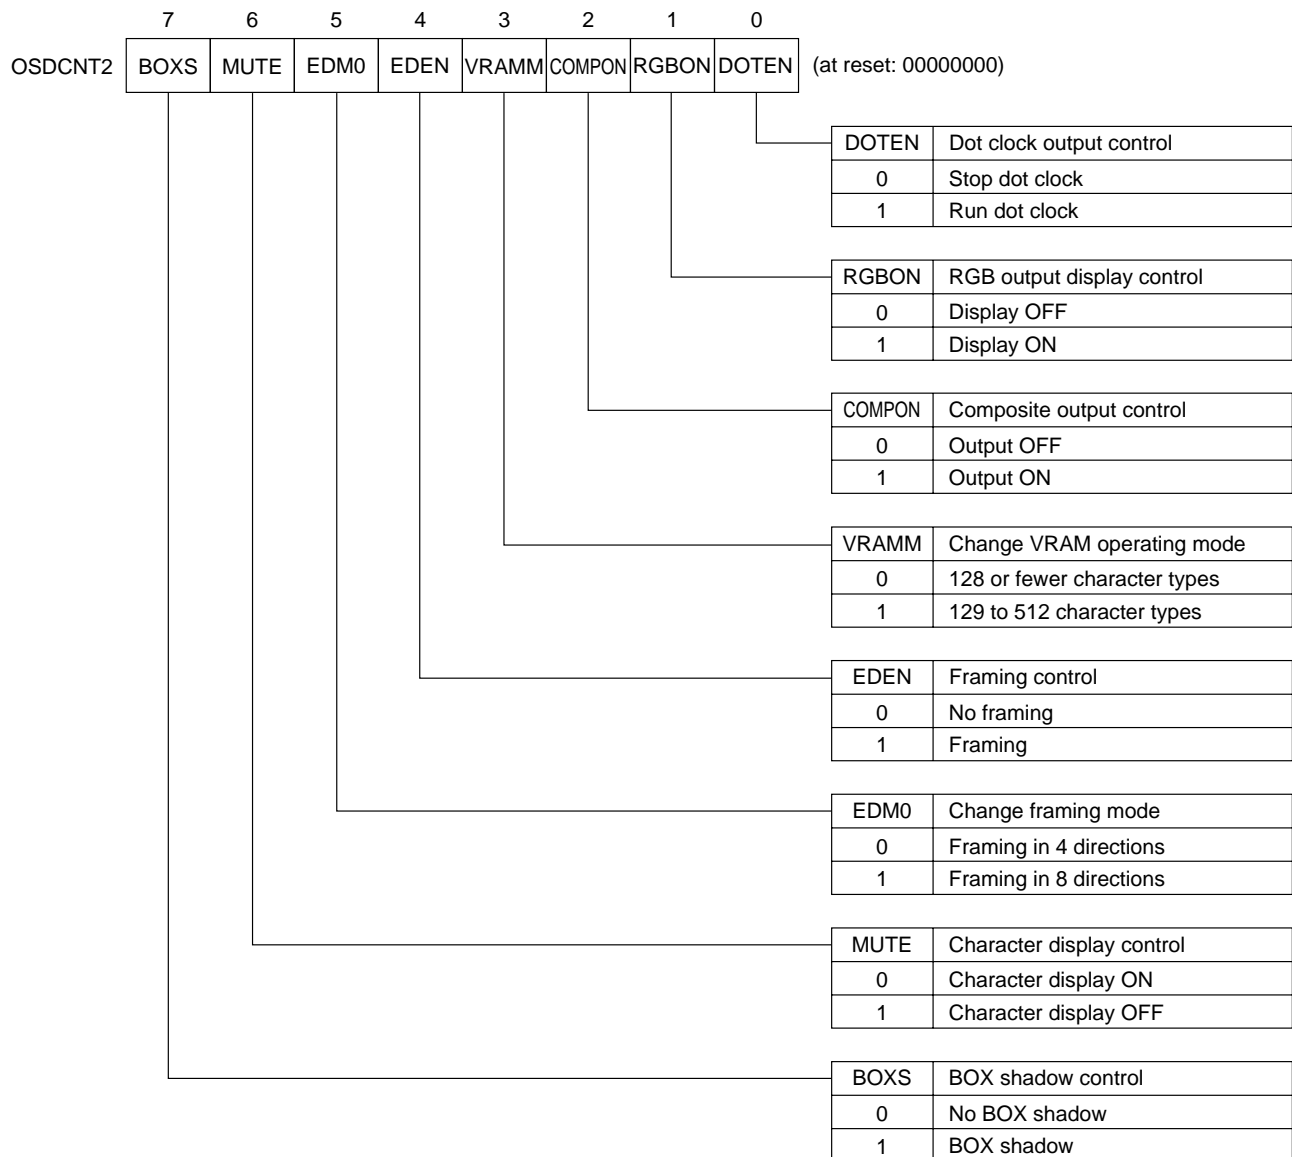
| | 7 | 6 | 5 | 4 | 3 | 2 | 1 | 0 | |
|---|---|---|---|---|---|---|---|---|---|
| OSDCNT2 | BOXS | MUTE | EDM0 | EDEN | VRAMM | COMPON | RGBON | DOTEN | (at reset: 00000000) |

| DOTEN | Dot clock output control |
|---|---|
| 0 | Stop dot clock |
| 1 | Run dot clock |

| RGBON | RGB output display control |
|---|---|
| 0 | Display OFF |
| 1 | Display ON |

| COMPON | Composite output control |
|---|---|
| 0 | Output OFF |
| 1 | Output ON |

| VRAMM | Change VRAM operating mode |
|---|---|
| 0 | 128 or fewer character types |
| 1 | 129 to 512 character types |

| EDEN | Framing control |
|---|---|
| 0 | No framing |
| 1 | Framing |

| EDM0 | Change framing mode |
|---|---|
| 0 | Framing in 4 directions |
| 1 | Framing in 8 directions |

| MUTE | Character display control |
|---|---|
| 0 | Character display ON |
| 1 | Character display OFF |

| BOXS | BOX shadow control |
|---|---|
| 0 | No BOX shadow |
| 1 | BOX shadow |